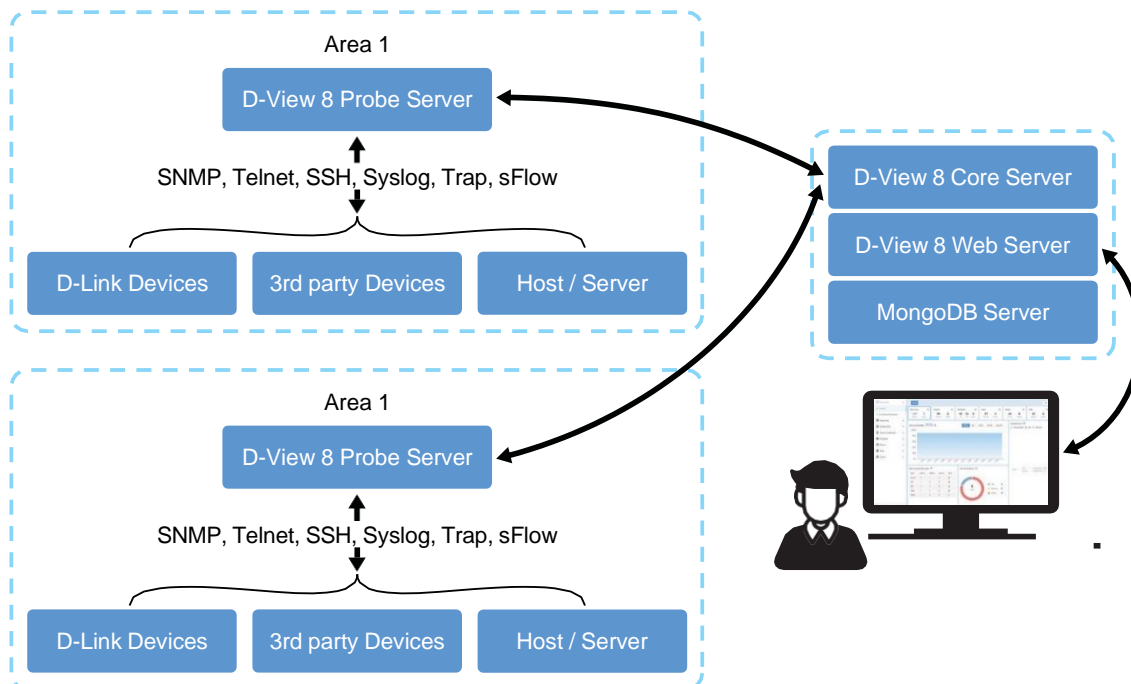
Area 1

D-View 8 Probe Server

SNMP, Telnet, SSH, Syslog, Trap, sFlow

D-Link Devices

3rd party Devices

Host / Server

D-View 8 Core Server

D-View 8 Web Server

MongoDB Server

Area 1

D-View 8 Probe Server

SNMP, Telnet, SSH, Syslog, Trap, sFlow

D-Link Devices

3rd party Devices

Host / Server